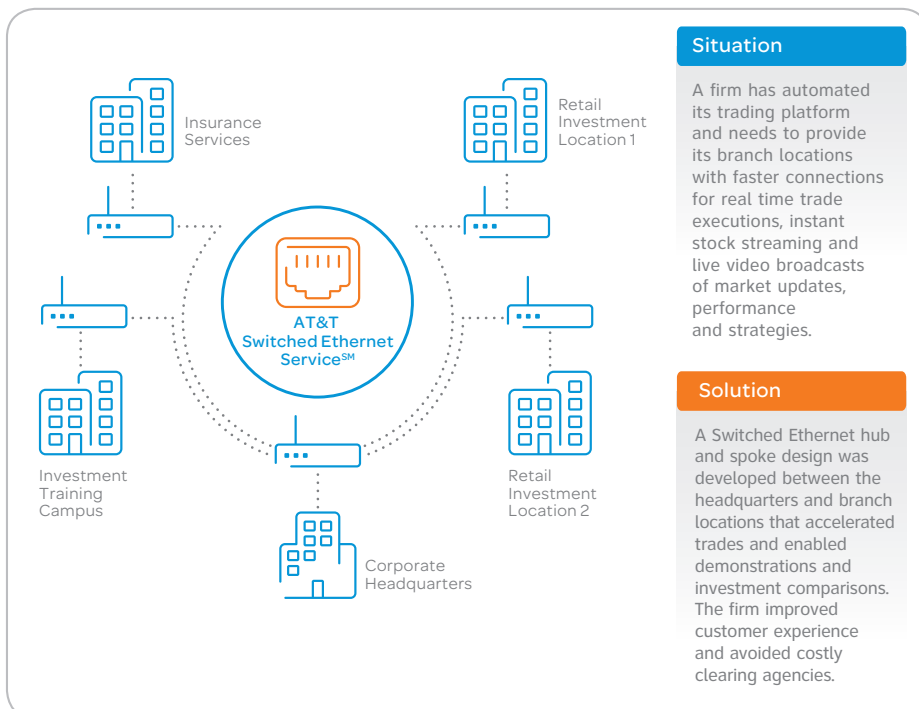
Insurance Services

Retail Investment Location 1

AT&T Switched Ethernet Service$^{SM}$

Investment Training Campus

Retail Investment Location 2

Corporate Headquarters

Situation

A firm has automated its trading platform and needs to provide its branch locations with faster connections for real time trade executions, instant stock streaming and live video broadcasts of market updates, performance and strategies.

Solution

A Switched Ethernet hub and spoke design was developed between the headquarters and branch locations that accelerated trades and enabled demonstrations and investment comparisons. The firm improved customer experience and avoided costly clearing agencies.